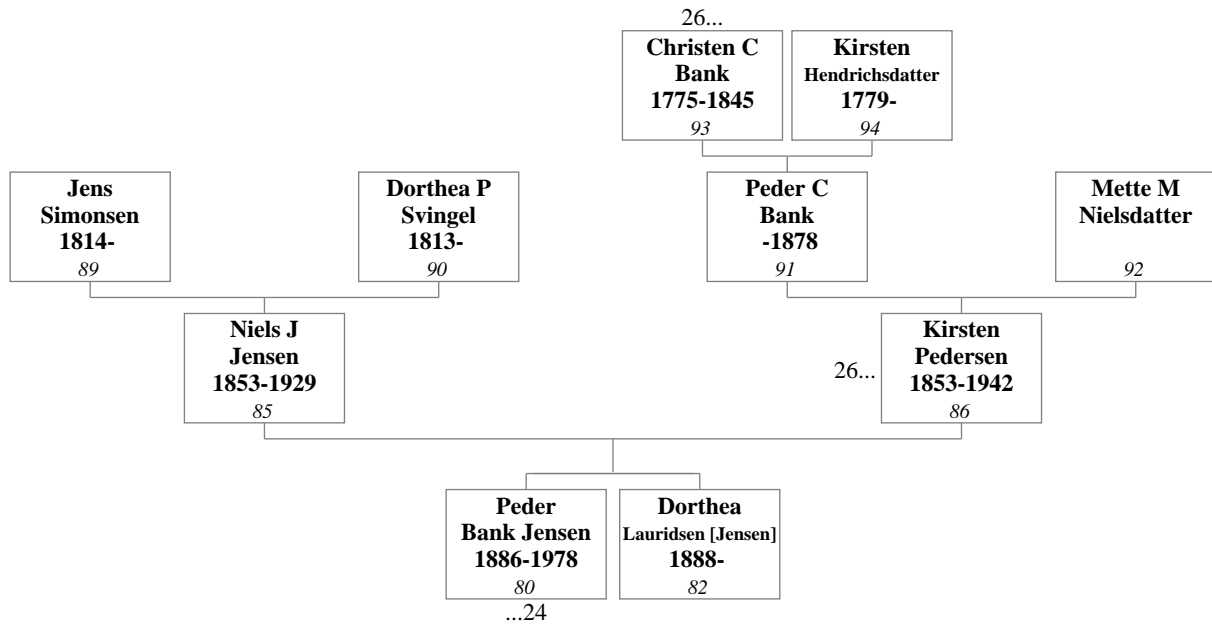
26...

Christen C Bank 1775-1845
93

Kirsten Hendrichsdatter 1779-
94

Jens Simonsen 1814-
89

Dorthea P Svingel 1813-
90

Peder C Bank -1878
91

Mette M Nielsdatter
92

Niels J Jensen 1853-1929
85

26...

Kirsten Pedersen 1853-1942
86

Peder Bank Jensen 1886-1978
80

...24

Dorthea Lauridsen [Jensen] 1888-
82